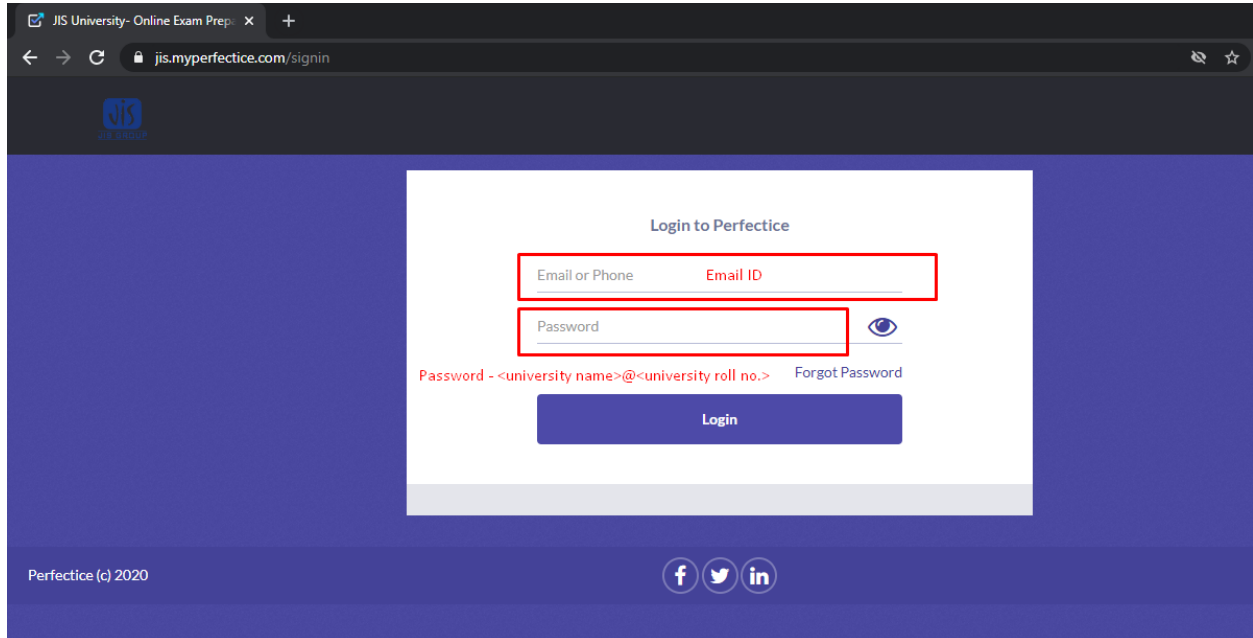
JIS University- Online Exam Prep

jis.myperfectice.com/signin

JIS

Login to Perfectice

Email or Phone Email ID

Password

Password - <university name>@<university roll no.>

Forgot Password

Login

Perfectice (c) 2020